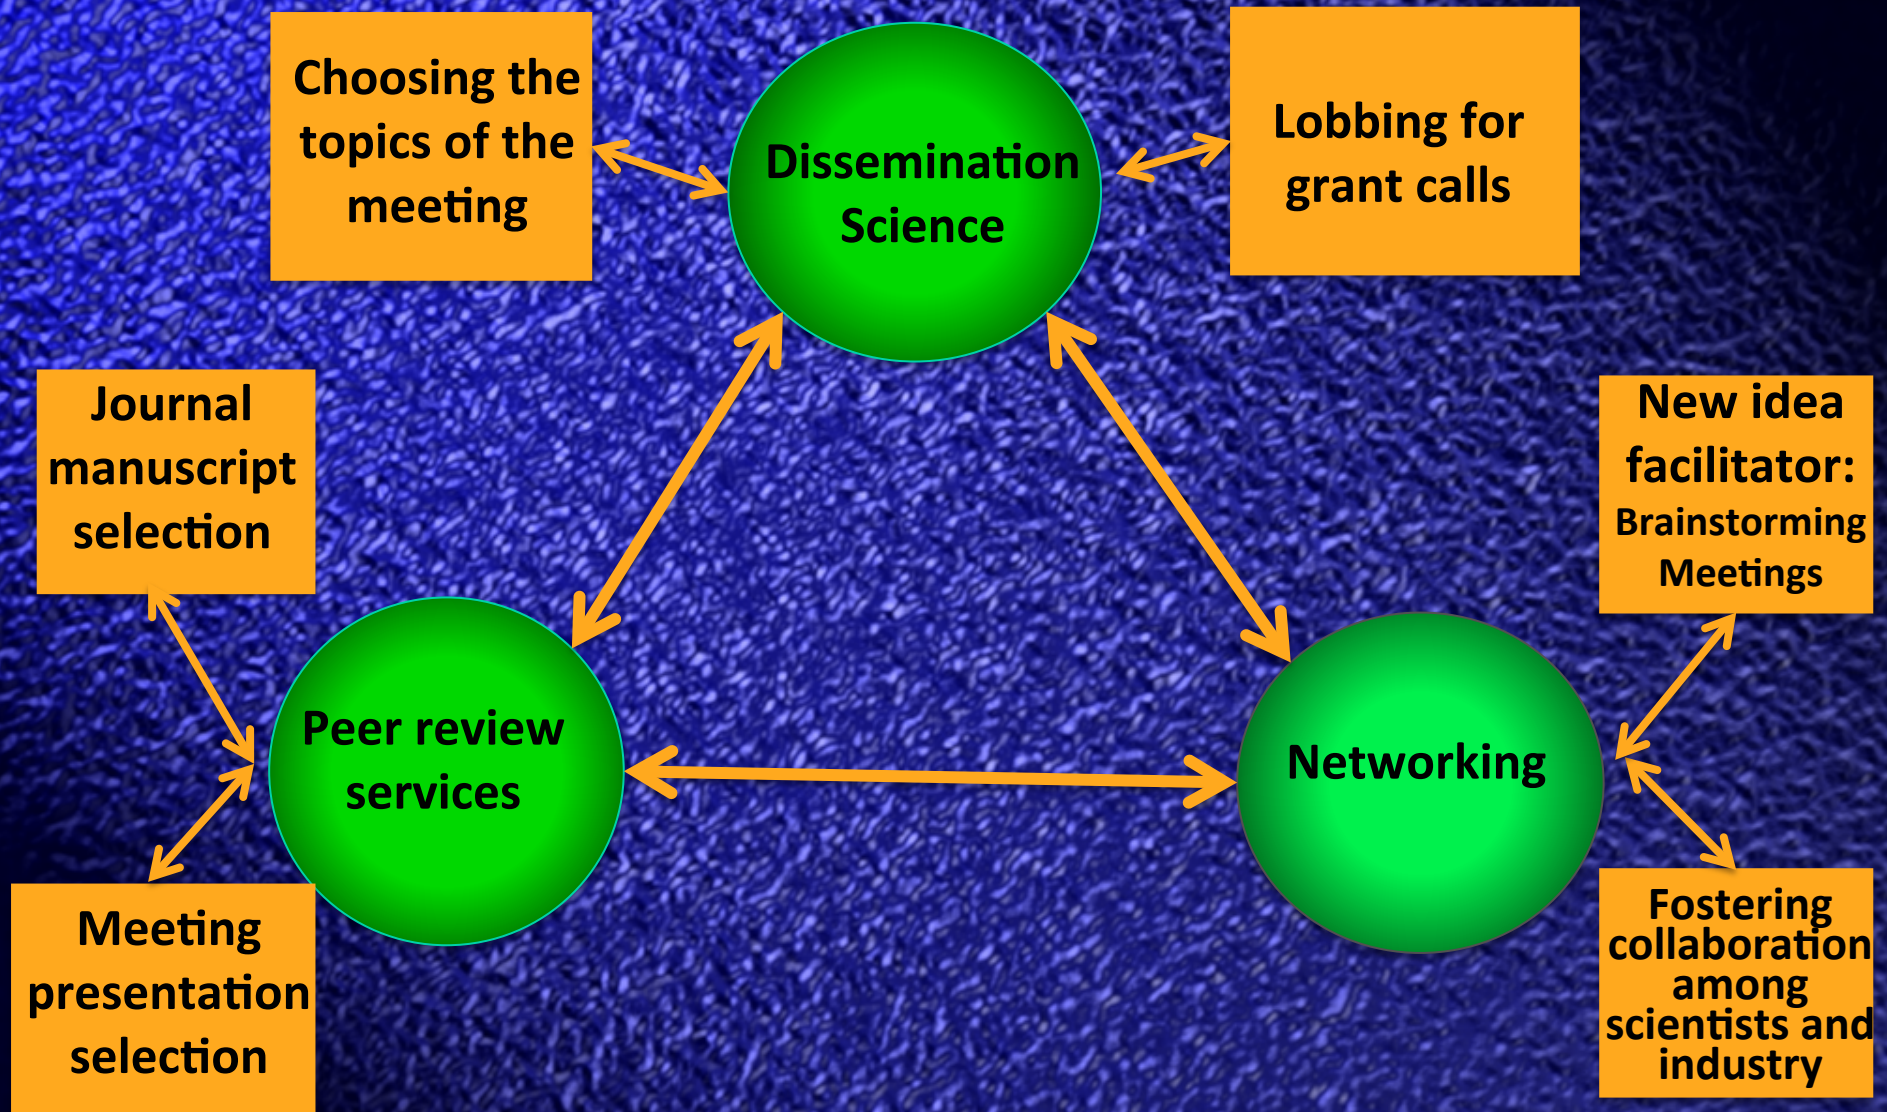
Choosing the topics of the meeting

Dissemination Science

Lobbing for grant calls

Journal manuscript selection

New idea facilitator: Brainstorming Meetings

Peer review services

Networking

Meeting presentation selection

Fostering collaboration among scientists and industry